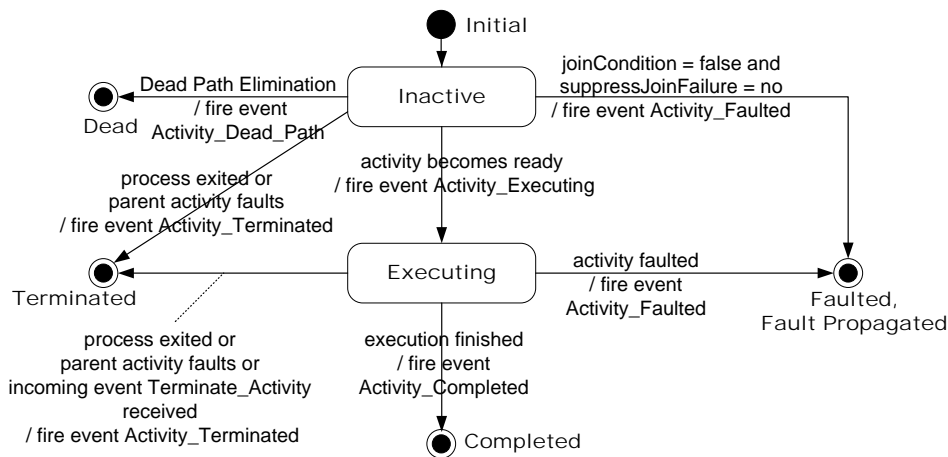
Initial

Inactive

Dead Path Elimination / fire event Activity_Dead_Path

Dead

joinCondition = false and suppressJoinFailure = no / fire event Activity_Faulted

activity becomes ready / fire event Activity_Executing

process exited or parent activity faults / fire event Activity_Terminated

Executing

Terminated

activity faulted / fire event Activity_Faulted

Faulted, Fault Propagated

process exited or parent activity faults or incoming event Terminate_Activity received / fire event Activity_Terminated

execution finished / fire event Activity_Completed

Completed